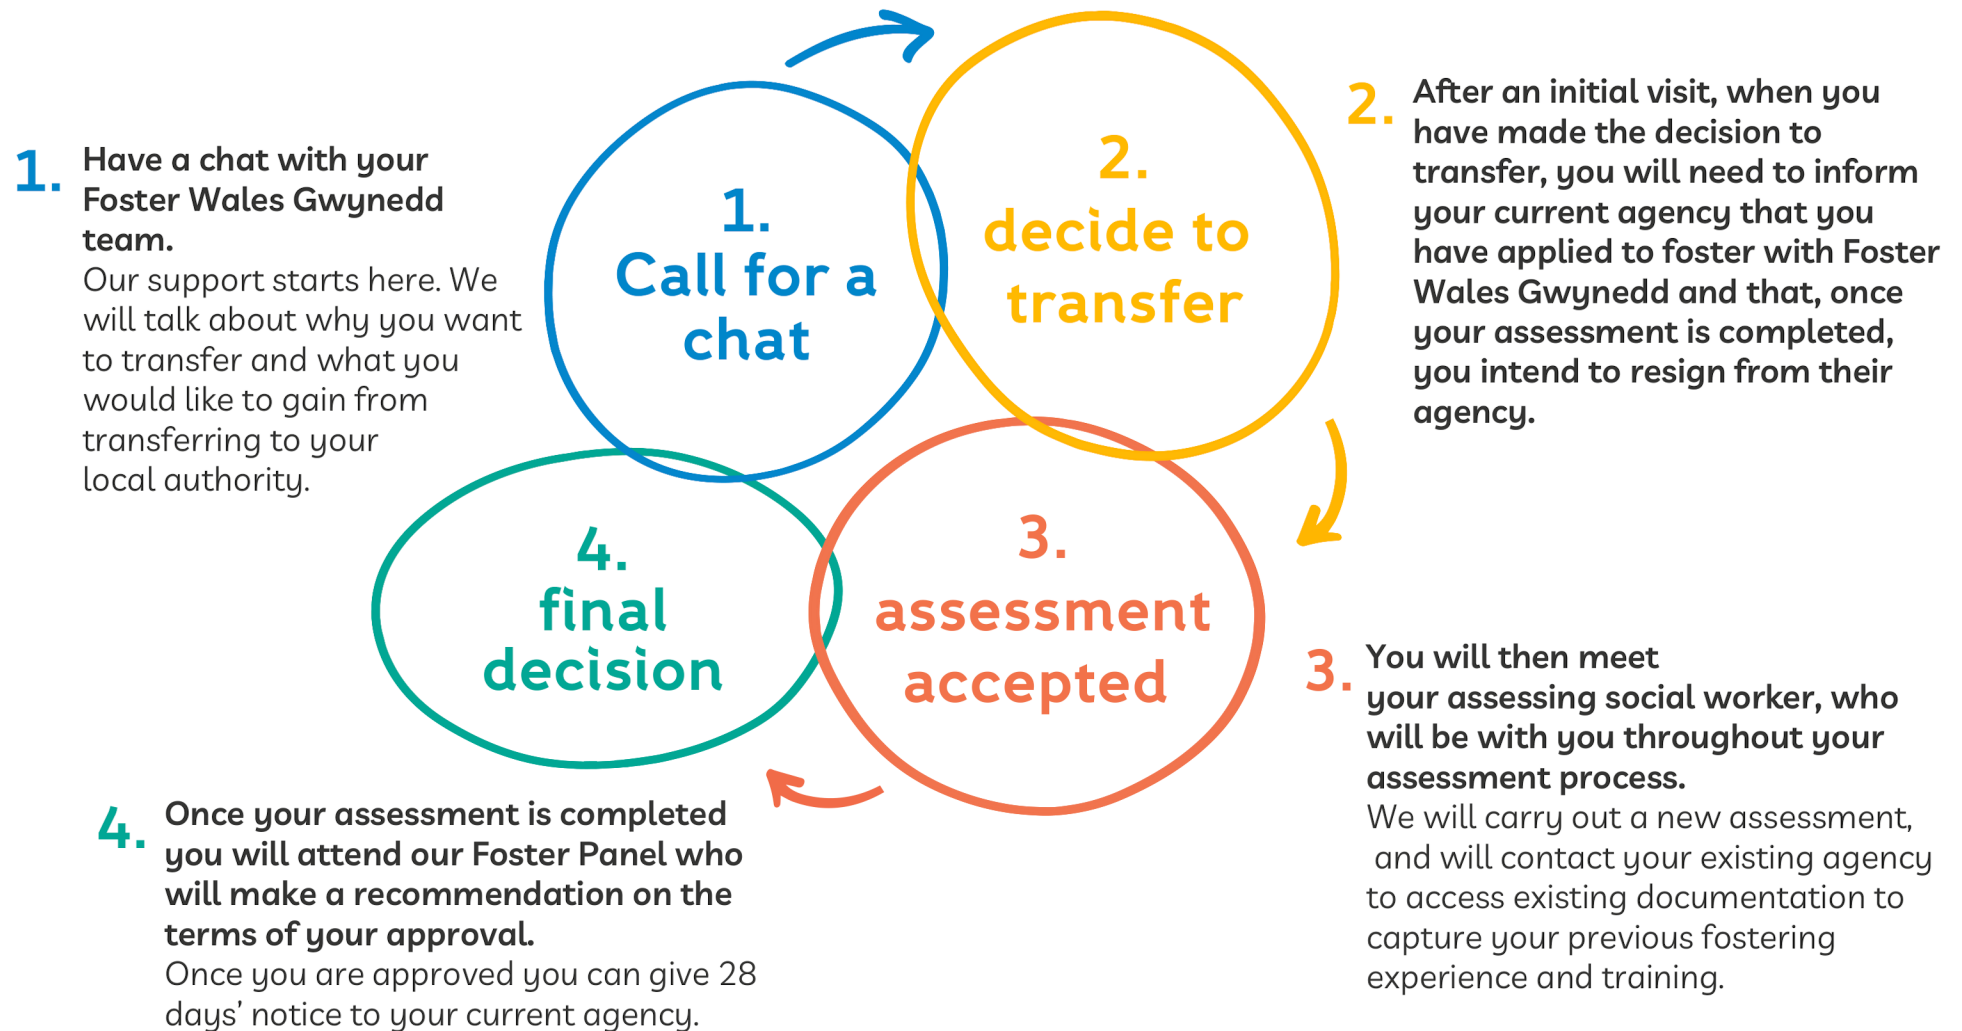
1. Have a chat with your Foster Wales Gwynedd team.
Our support starts here. We will talk about why you want to transfer and what you would like to gain from transferring to your local authority.

1.
Call for a chat

2.
decide to transfer

2. After an initial visit, when you have made the decision to transfer, you will need to inform your current agency that you have applied to foster with Foster Wales Gwynedd and that, once your assessment is completed, you intend to resign from their agency.

4.
final decision

3.
assessment accepted

3. You will then meet your assessing social worker, who will be with you throughout your assessment process.
We will carry out a new assessment, and will contact your existing agency to access existing documentation to capture your previous fostering experience and training.

4. Once your assessment is completed you will attend our Foster Panel who will make a recommendation on the terms of your approval.
Once you are approved you can give 28 days' notice to your current agency.